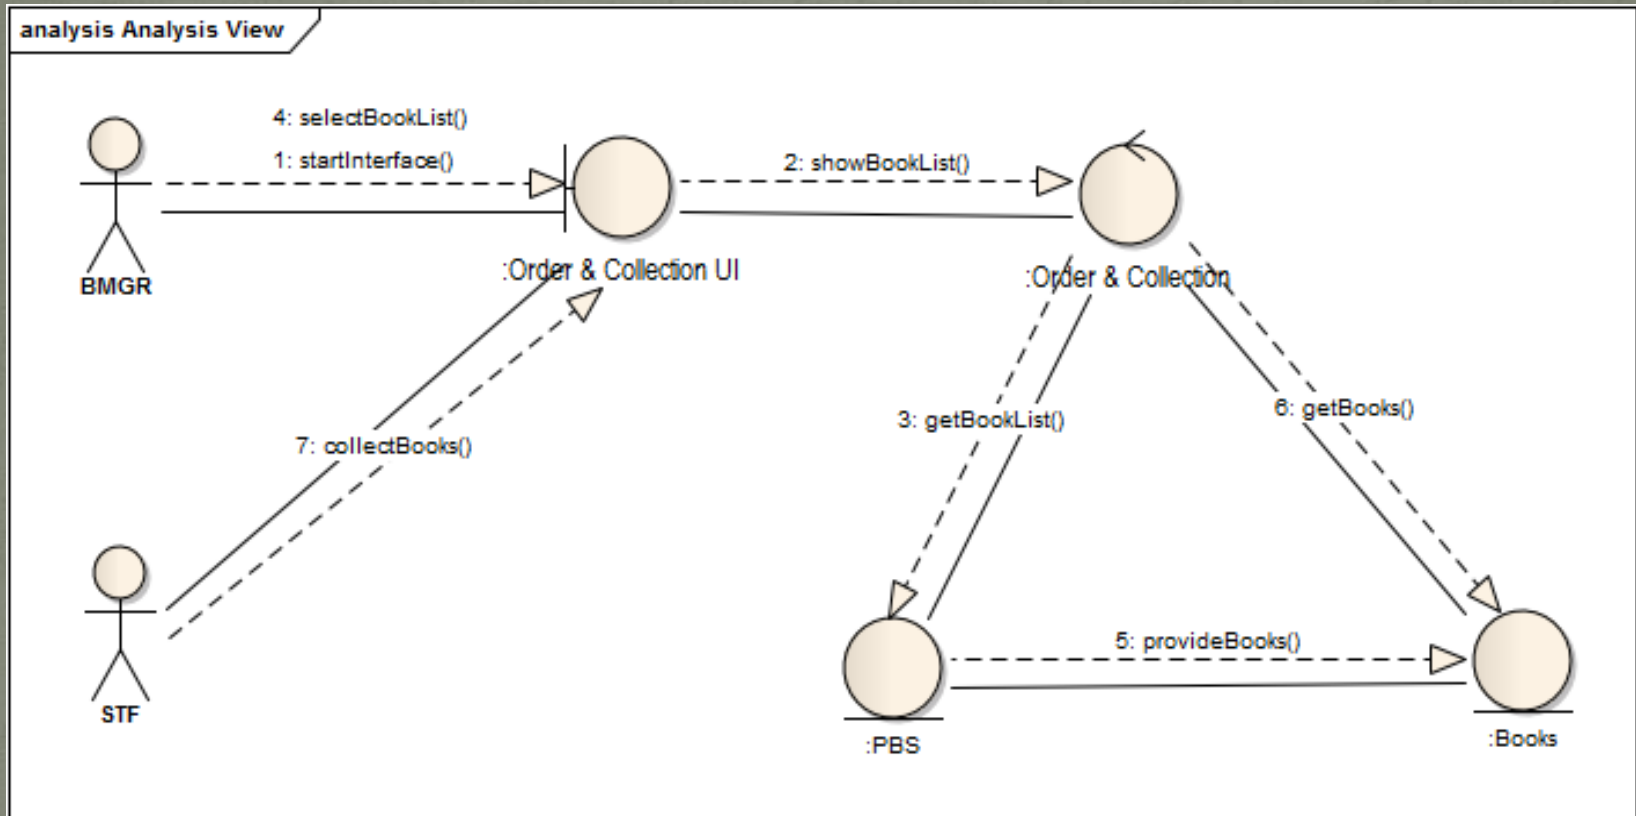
analysis Analysis View

4: selectBookList()

1: startInterface()

2: showBookList()

BMGR

:Order & Collection UI

:Order & Collection

3: getBookList()

6: getBooks()

7: collectBooks()

STF

5: provideBooks()

:PBS

:Books